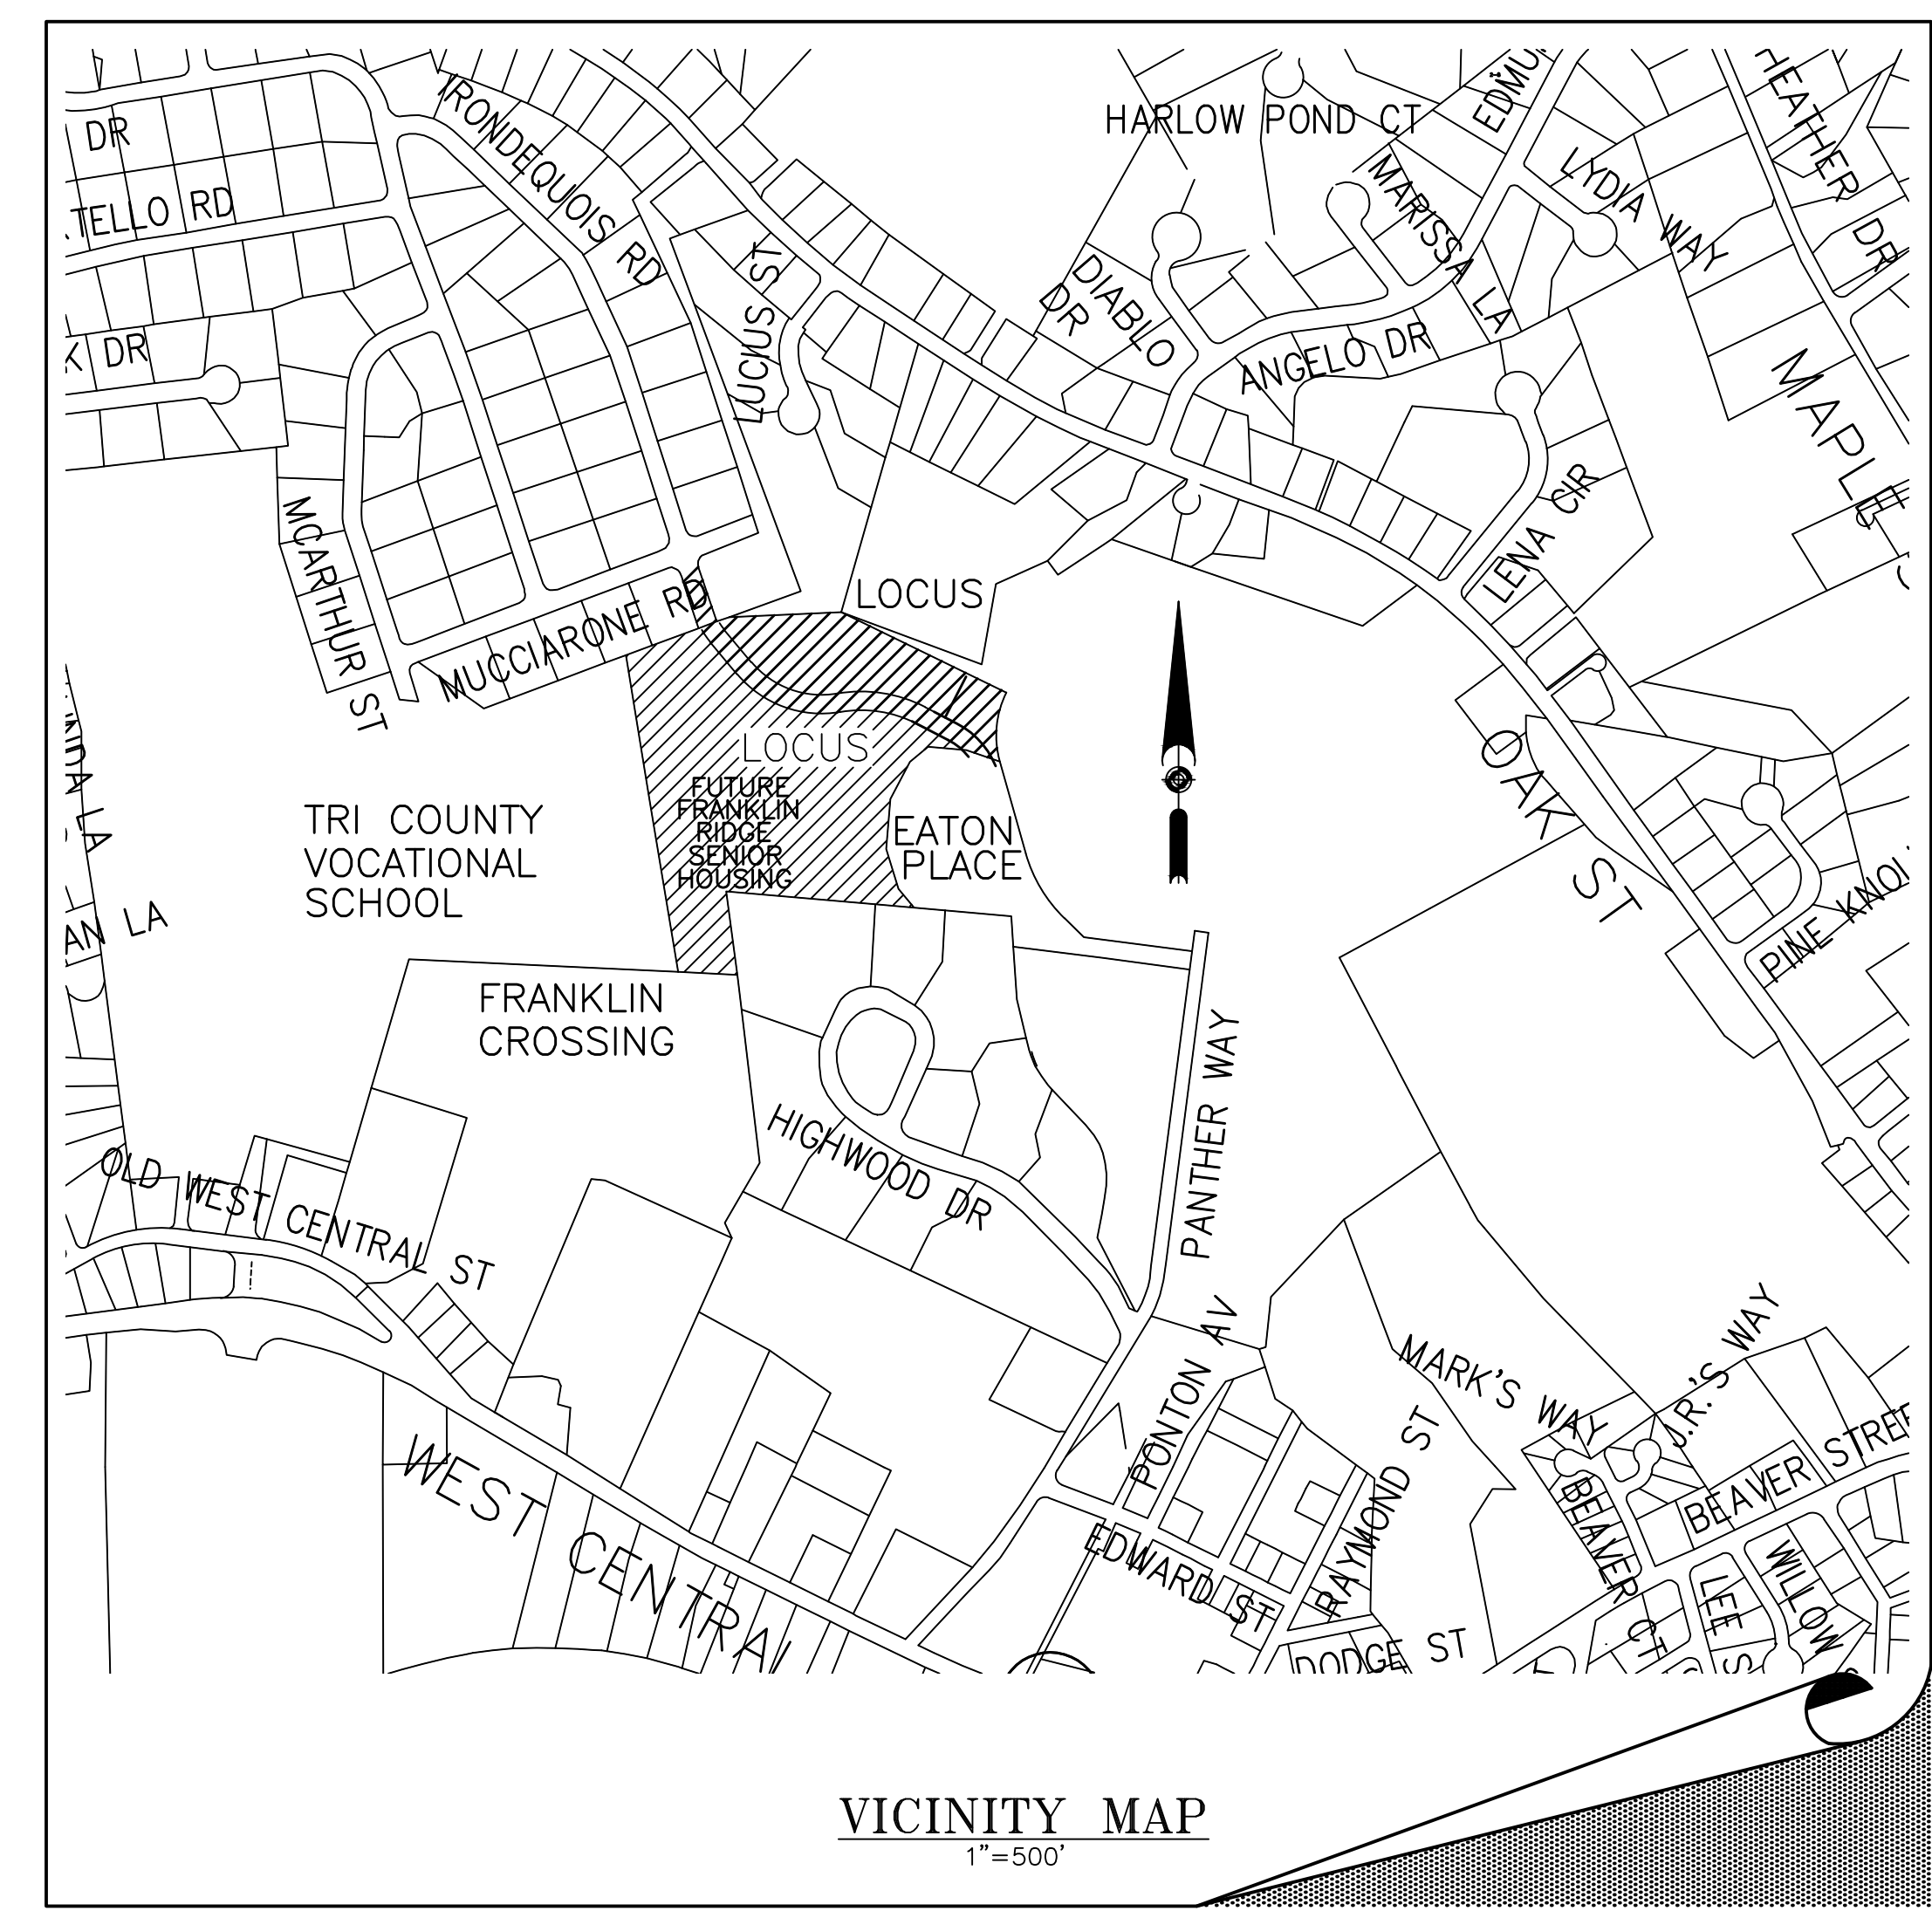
DR
TELLO RD
K DR
IRONDEQUOIS RD
LUCIUS ST
HARLOW POND CT
EDMU
HEATHER DR
LYDIA WAY
MARISSA LA
DIABLO DR
ANGELO DR
MAPLE
LENA CIR
MCARTHUR ST
MUCCIARONE RD
LOCUS
LOCUS
FUTURE FRANKLIN RIDGE SENIOR HOUSING
EATON PLACE
OAK ST
PINE KNOL
TRI COUNTY VOCATIONAL SCHOOL
AN LA
FRANKLIN CROSSING
PANTHER WAY
HIGHWOOD DR
OLD WEST CENTRAL ST
WEST CENTRAL
PONTON AV
MARK'S WAY
J.R.'S WAY
RAYMOND ST
BEAVER CT
BEAVER STREE
LEE S
WILLOW
EDWARD ST
DODGE ST
VICINITY MAP
1"=500'